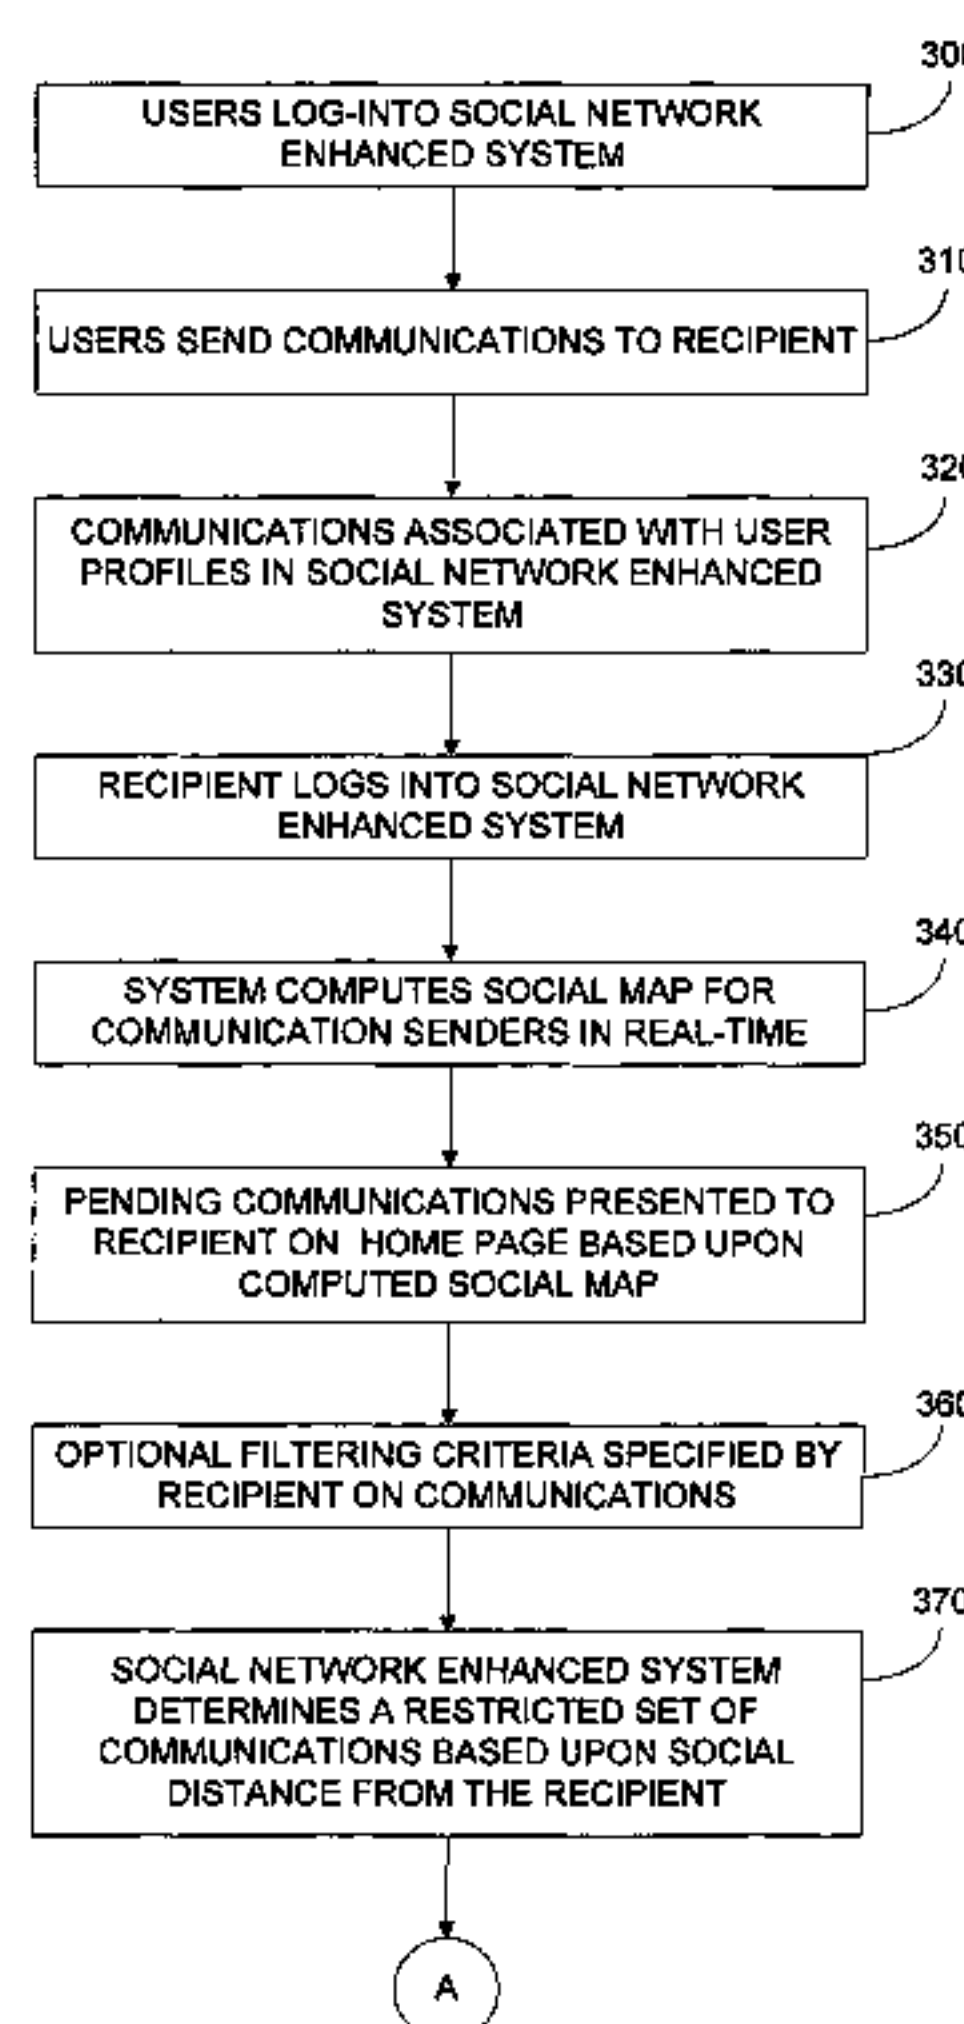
30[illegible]

USERS LOG-INTO SOCIAL NETWORK ENHANCED SYSTEM

31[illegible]

USERS SEND COMMUNICATIONS TO RECIPIENT

32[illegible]

COMMUNICATIONS ASSOCIATED WITH USER PROFILES IN SOCIAL NETWORK ENHANCED SYSTEM

33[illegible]

RECIPIENT LOGS INTO SOCIAL NETWORK ENHANCED SYSTEM

34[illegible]

SYSTEM COMPUTES SOCIAL MAP FOR COMMUNICATION SENDERS IN REAL-TIME

35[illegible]

PENDING COMMUNICATIONS PRESENTED TO RECIPIENT ON HOME PAGE BASED UPON COMPUTED SOCIAL MAP

36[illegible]

OPTIONAL FILTERING CRITERIA SPECIFIED BY RECIPIENT ON COMMUNICATIONS

37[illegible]

SOCIAL NETWORK ENHANCED SYSTEM DETERMINES A RESTRICTED SET OF COMMUNICATIONS BASED UPON SOCIAL DISTANCE FROM THE RECIPIENT

A